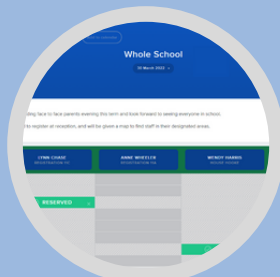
Whole School

10 March 2022

day face to face parents evening this term and look forward to seeing everyone in school.

to register at reception, and will be given a map to find staff in their designated areas.

LYNN CHASE
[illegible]

ANNE WHEELER
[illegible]

WENDY HARRIS
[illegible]

RESERVED